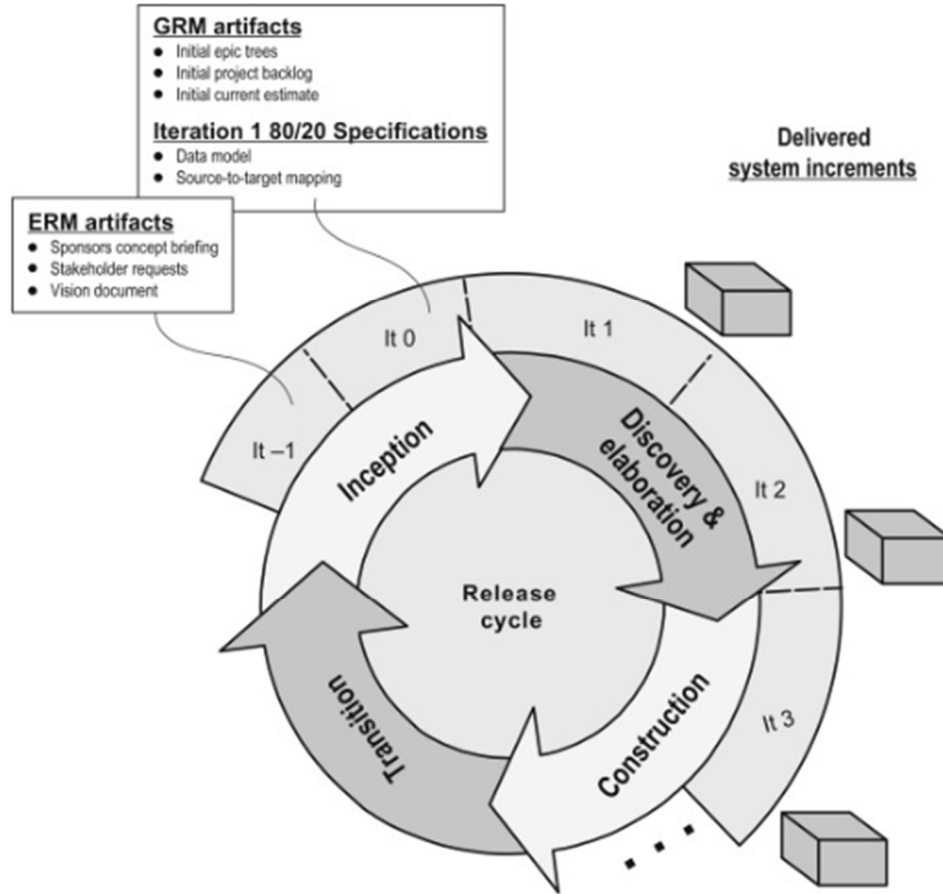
GRM artifacts
- Initial epic trees
- Initial project backlog
- Initial current estimate

Iteration 1 80/20 Specifications
- Data model
- Source-to-target mapping

Delivered system increments

ERM artifacts
- Sponsors concept briefing
- Stakeholder requests
- Vision document

It 0

It 1

It –1

Inception

Discovery & elaboration

It 2

Release cycle

Transition

Construction

It 3

. . .